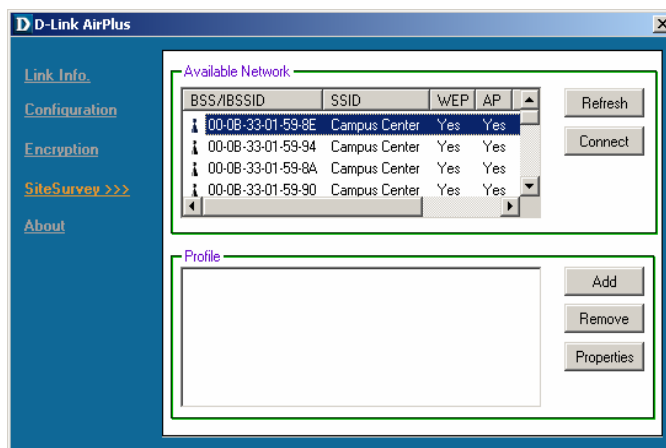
D D-Link AirPlus

Link Info.

Configuration

Encryption

SiteSurvey >>>

About

Available Network

| BSS/IBSSID | SSID | WEP | AP |
|---|---|---|---|
| 00-0B-33-01-59-8E | Campus Center | Yes | Yes |
| 00-0B-33-01-59-94 | Campus Center | Yes | Yes |
| 00-0B-33-01-59-8A | Campus Center | Yes | Yes |
| 00-0B-33-01-59-90 | Campus Center | Yes | Yes |

Refresh

Connect

Profile

Add

Remove

Properties